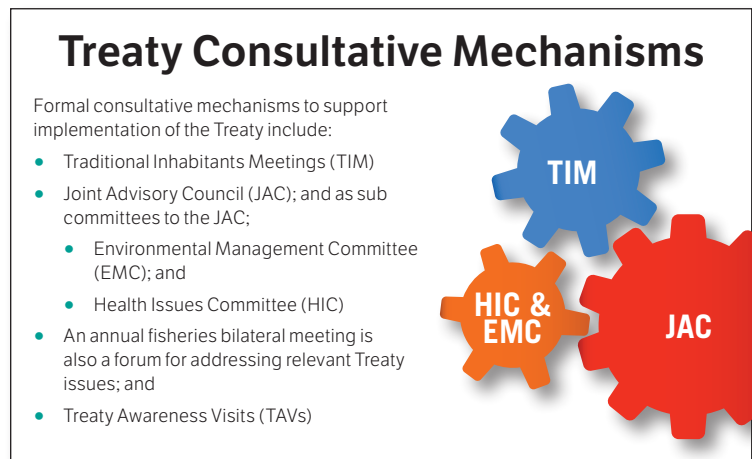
Treaty Consultative Mechanisms

Formal consultative mechanisms to support implementation of the Treaty include:

- Traditional Inhabitants Meetings (TIM)
- Joint Advisory Council (JAC); and as sub committees to the JAC;
  - Environmental Management Committee (EMC); and
  - Health Issues Committee (HIC)
- An annual fisheries bilateral meeting is also a forum for addressing relevant Treaty issues; and
- Treaty Awareness Visits (TAVs)

TIM

HIC & EMC

JAC